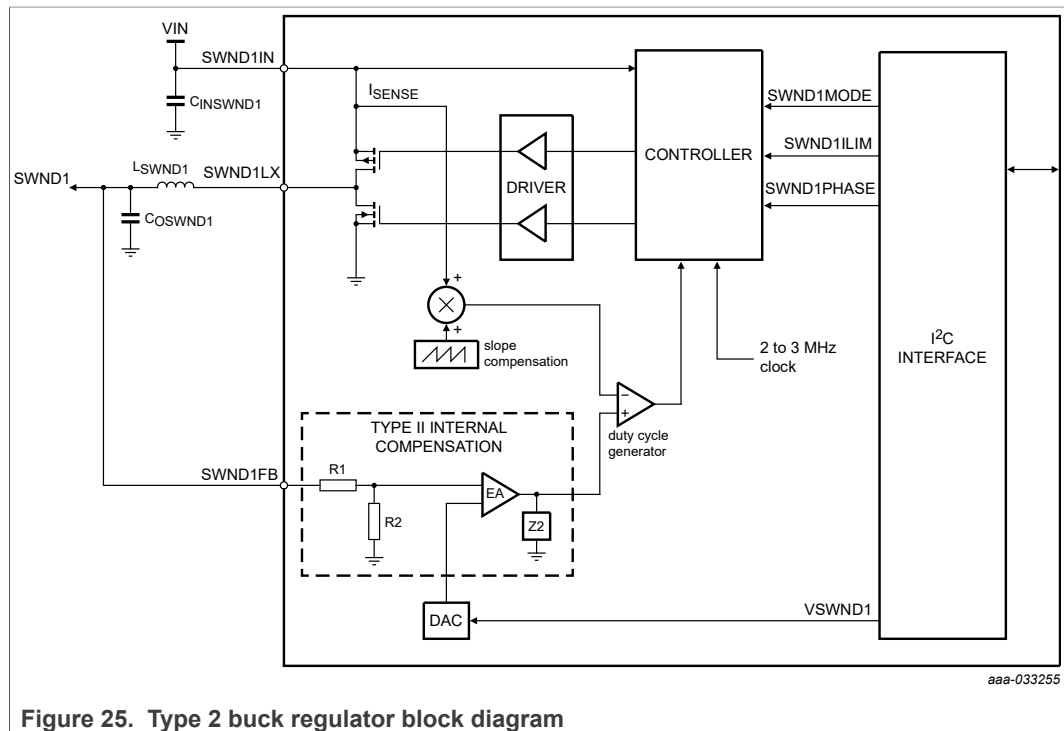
VIN

SWND1IN

$C_{INSWND1}$

$I_{SENSE}$

SWND1

$L_{SWND1}$

SWND1LX

$C_{OSWND1}$

DRIVER

CONTROLLER

SWND1MODE

SWND1ILIM

SWND1PHASE

+

+

slope compensation

2 to 3 MHz clock

$I^2C$ INTERFACE

−

+

duty cycle generator

TYPE II INTERNAL COMPENSATION

SWND1FB

R1

R2

EA

Z2

DAC

VSWND1

aaa-033255

Figure 25. Type 2 buck regulator block diagram